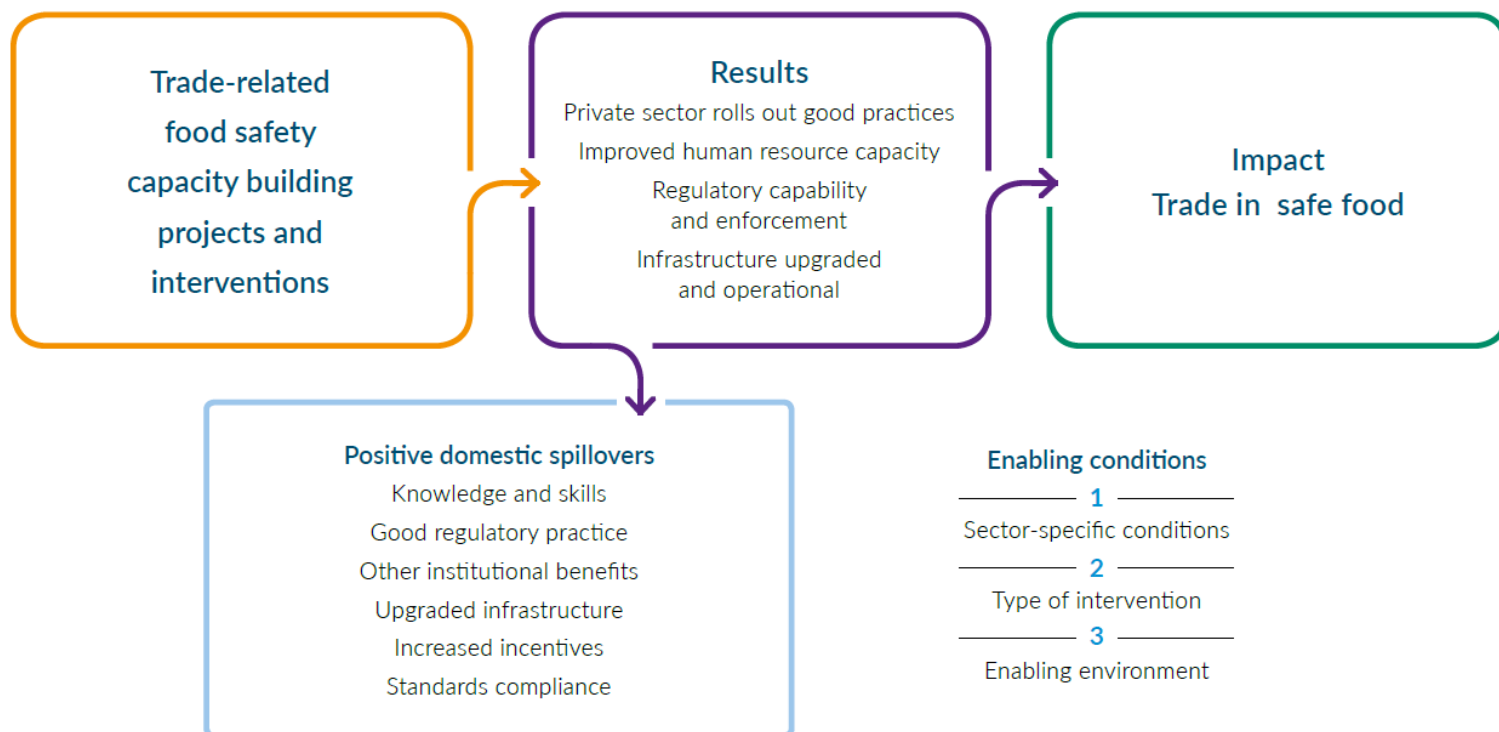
Trade-related food safety capacity building projects and interventions

Results
Private sector rolls out good practices
Improved human resource capacity
Regulatory capability and enforcement
Infrastructure upgraded and operational

Impact
Trade in safe food

Positive domestic spillovers
Knowledge and skills
Good regulatory practice
Other institutional benefits
Upgraded infrastructure
Increased incentives
Standards compliance

Enabling conditions
1
Sector-specific conditions
2
Type of intervention
3
Enabling environment